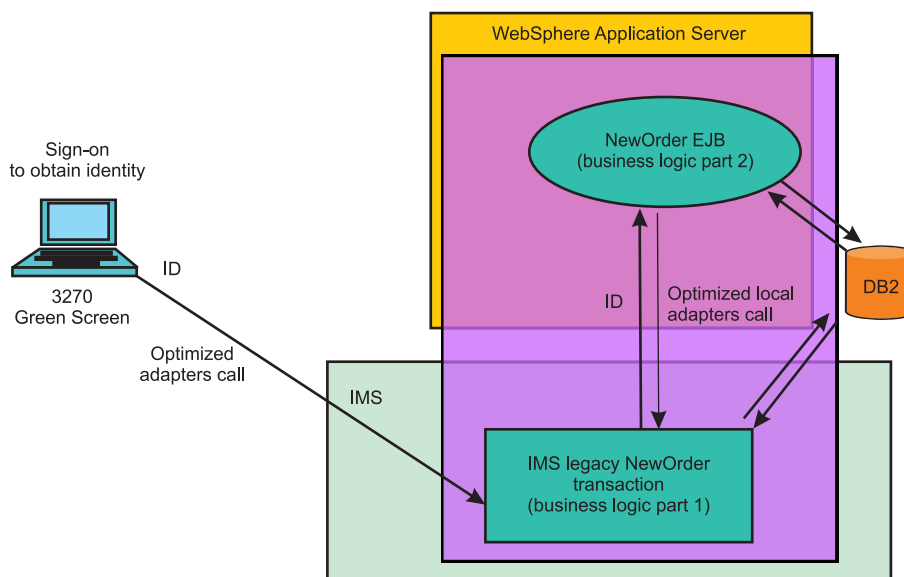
WebSphere Application Server

NewOrder EJB
(business logic part 2)

Sign-on
to obtain identity

ID

3270
Green Screen

DB2

ID

Optimized local
adapters call

Optimized
adapters call

IMS

IMS legacy NewOrder
transaction
(business logic part 1)